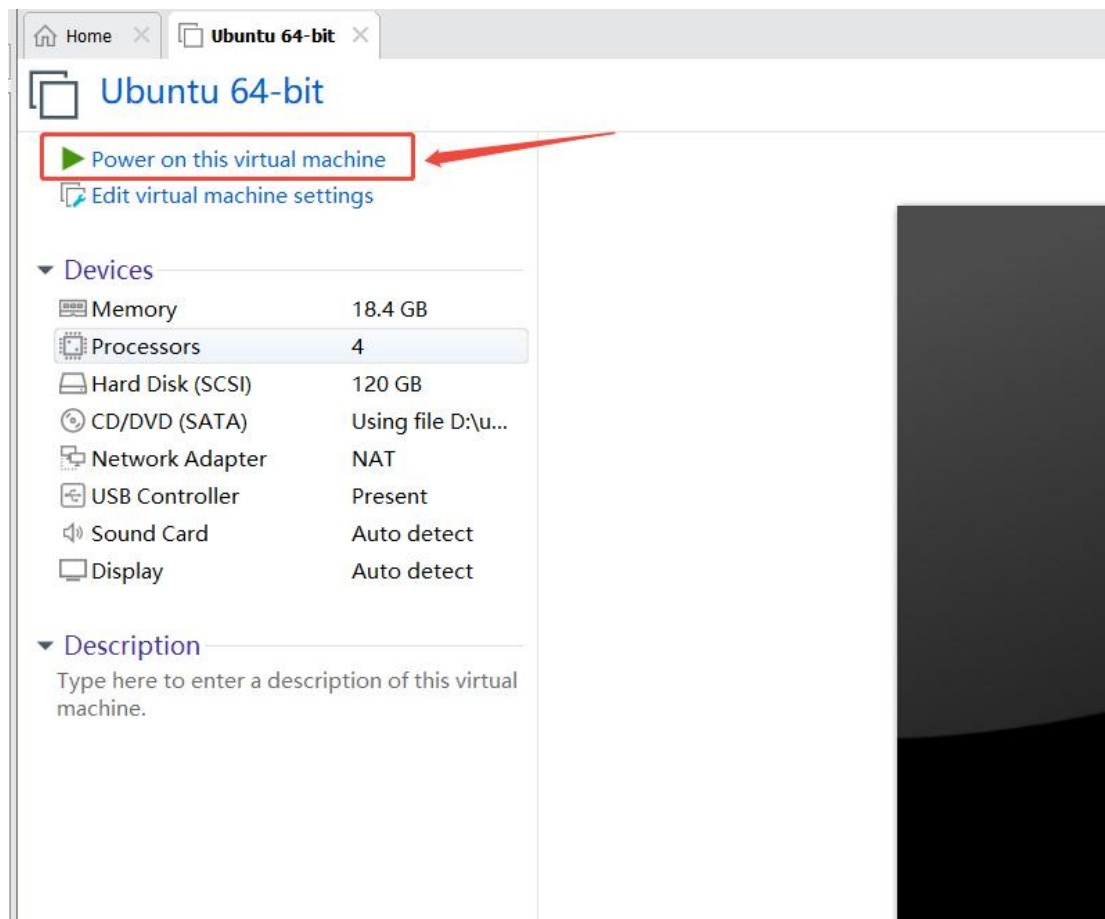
Home ×
Ubuntu 64-bit ×

Ubuntu 64-bit

Power on this virtual machine
Edit virtual machine settings

Devices

| | |
|---|---|
| Memory | 18.4 GB |
| Processors | 4 |
| Hard Disk (SCSI) | 120 GB |
| CD/DVD (SATA) | Using file D:\u... |
| Network Adapter | NAT |
| USB Controller | Present |
| Sound Card | Auto detect |
| Display | Auto detect |

Description

Type here to enter a description of this virtual machine.